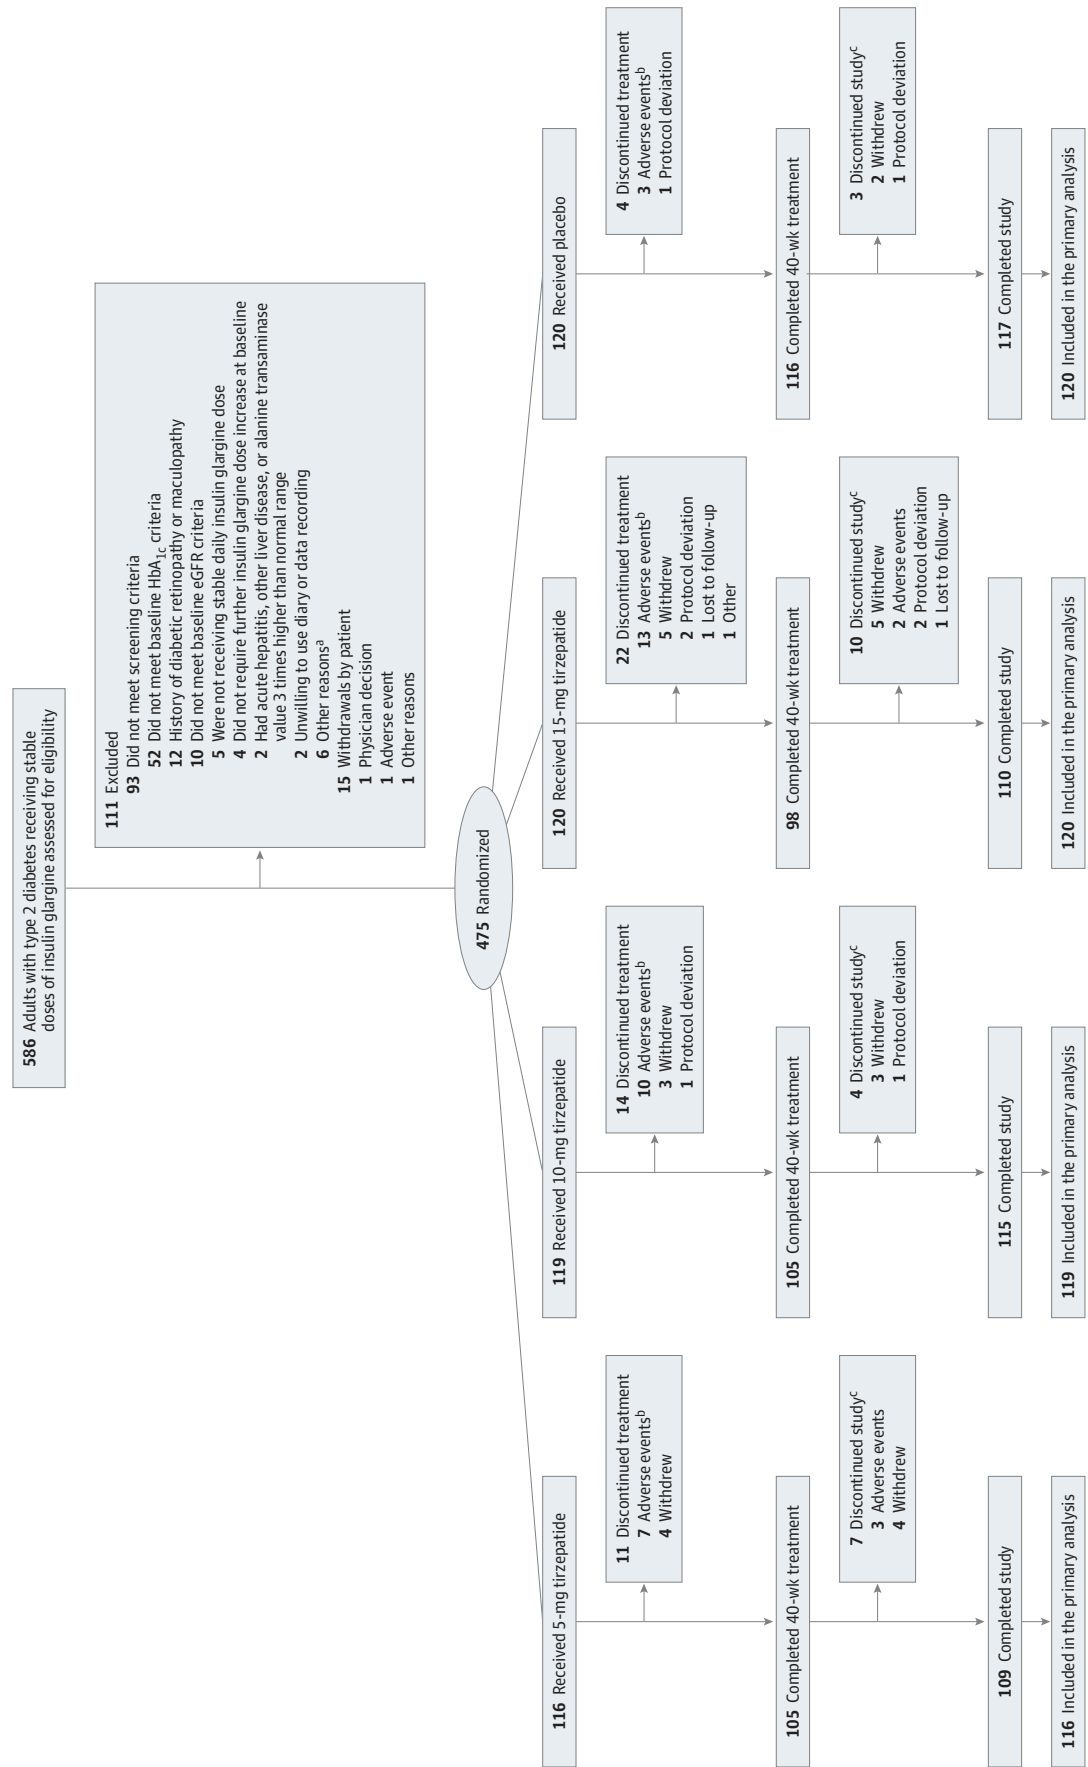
**586** Adults with type 2 diabetes receiving stable doses of insulin glargine assessed for eligibility

**111** Excluded
**93** Did not meet screening criteria
**52** Did not meet baseline $HbA_{1c}$ criteria
**12** History of diabetic retinopathy or maculopathy
**10** Did not meet baseline eGFR criteria
**5** Were not receiving stable daily insulin glargine dose
**4** Did not require further insulin glargine dose increase at baseline
**2** Had acute hepatitis, other liver disease, or alanine transaminase value 3 times higher than normal range
**2** Unwilling to use diary or data recording
**6** Other reasons$^a$
**15** Withdrawals by patient
**1** Physician decision
**1** Adverse event
**1** Other reasons

**475** Randomized

**116** Received 5-mg tirzepatide

**11** Discontinued treatment
**7** Adverse events$^b$
**4** Withdrew

**105** Completed 40-wk treatment

**7** Discontinued study$^c$
**3** Adverse events
**4** Withdrew

**109** Completed study

**116** Included in the primary analysis

**119** Received 10-mg tirzepatide

**14** Discontinued treatment
**10** Adverse events$^b$
**3** Withdrew
**1** Protocol deviation

**105** Completed 40-wk treatment

**4** Discontinued study$^c$
**3** Withdrew
**1** Protocol deviation

**115** Completed study

**119** Included in the primary analysis

**120** Received 15-mg tirzepatide

**22** Discontinued treatment
**13** Adverse events$^b$
**5** Withdrew
**2** Protocol deviation
**1** Lost to follow-up
**1** Other

**98** Completed 40-wk treatment

**10** Discontinued study$^c$
**5** Withdrew
**2** Adverse events
**2** Protocol deviation
**1** Lost to follow-up

**110** Completed study

**120** Included in the primary analysis

**120** Received placebo

**4** Discontinued treatment
**3** Adverse events$^b$
**1** Protocol deviation

**116** Completed 40-wk treatment

**3** Discontinued study$^c$
**2** Withdrew
**1** Protocol deviation

**117** Completed study

**120** Included in the primary analysis